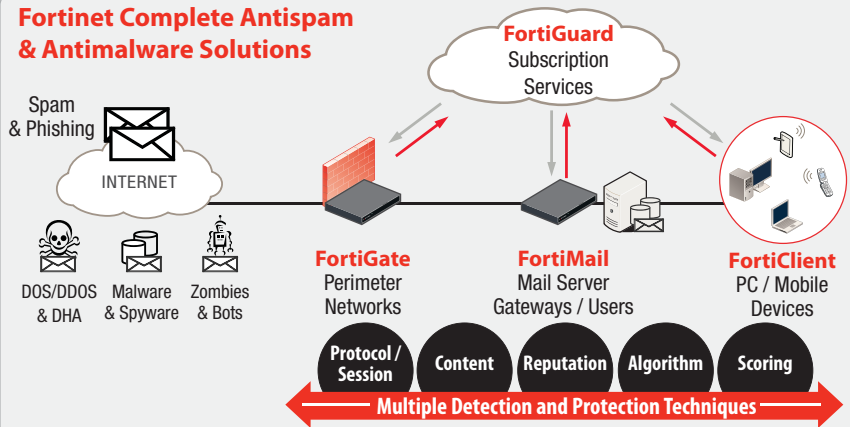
Fortinet Complete Antispam & Antimalware Solutions

FortiGuard Subscription Services

Spam & Phishing

INTERNET

DOS/DDOS & DHA

Malware & Spyware

Zombies & Bots

FortiGate Perimeter Networks

FortiMail Mail Server Gateways / Users

FortiClient PC / Mobile Devices

Protocol / Session

Content

Reputation

Algorithm

Scoring

Multiple Detection and Protection Techniques